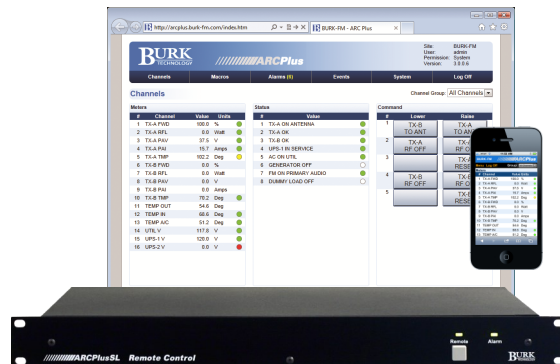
http://arcplus.burk-fm.com/index.htm
BURK-FM - ARC Plus

BURK TECHNOLOGY
ARCPlus

Site: BURK-FM
User: admin
Permission: System
Version: 3.0.0.6

Channels | Macros | Alarms (6) | Events | System | Log Off

Channels

Channel Group: All Channels

Meters

| # | Channel | Value | Units |
|---|---|---|---|
| 1 | TX-A FWD | 100.0 | % |
| 2 | TX-A RFL | 0.0 | Watt |
| 3 | TX-A PAV | 37.5 | V |
| 4 | TX-A PAI | 15.7 | Amps |
| 5 | TX-A TMP | 102.2 | Deg |
| 6 | TX-B FWD | 0.0 | % |
| 7 | TX-B RFL | 0.0 | Watt |
| 8 | TX-B PAV | 0.0 | V |
| 9 | TX-B PAI | 0.0 | Amps |
| 10 | TX-B TMP | 75.2 | Deg |
| 11 | TEMP OUT | 54.6 | Deg |
| 12 | TEMP IN | 68.6 | Deg |
| 13 | TEMP A/C | 51.2 | Deg |
| 14 | UTIL V | 117.8 | V |
| 15 | UPS-1 V | 120.0 | V |
| 16 | UPS-2 V | 0.0 | V |

Status

| # | Value |
|---|---|
| 1 | TX-A ON ANTENNA |
| 2 | TX-A OK |
| 3 | TX-B OK |
| 4 | UPS-1 IN SERVICE |
| 5 | AC ON UTIL |
| 6 | GENERATOR OFF |
| 7 | FM ON PRIMARY AUDIO |
| 8 | DUMMY LOAD OFF |

Command

| # | Lower | Raise |
|---|---|---|
| 1 | TX-B TO ANT | TX-A TO ANT |
| 2 | TX-A RF OFF | TX-A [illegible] |
| 3 | | TX-A RESE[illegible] |
| 4 | TX-B RF OFF | TX-B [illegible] |
| 5 | | TX-B RESE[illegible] |

ARCPlusSL Remote Control
Remote Alarm
BURK